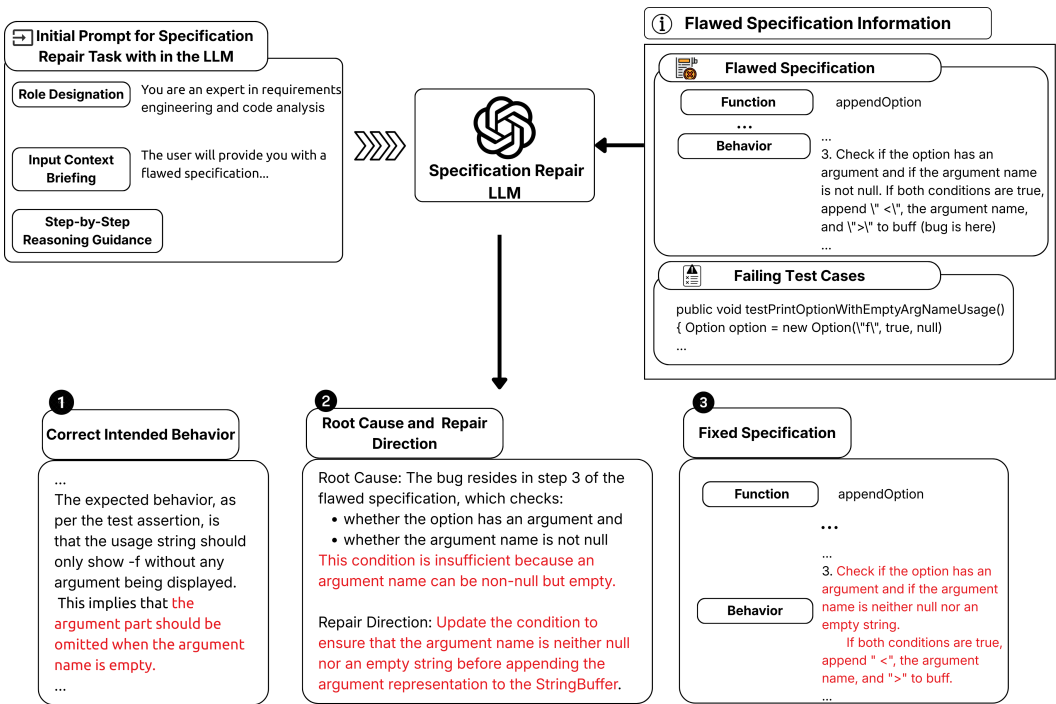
Initial Prompt for Specification Repair Task with in the LLM

Role Designation

You are an expert in requirements engineering and code analysis

Input Context Briefing

The user will provide you with a flawed specification...

Step-by-Step Reasoning Guidance

Specification Repair LLM

Flawed Specification Information

Flawed Specification

Function

appendOption

...

Behavior

...
3. Check if the option has an argument and if the argument name is not null. If both conditions are true, append \" <\", the argument name, and \">\" to buff (bug is here)
...

Failing Test Cases

public void testPrintOptionWithEmptyArgNameUsage()
{ Option option = new Option(\"f\", true, null)
...

1

Correct Intended Behavior

...
The expected behavior, as per the test assertion, is that the usage string should only show -f without any argument being displayed. This implies that the argument part should be omitted when the argument name is empty.
...

2

Root Cause and Repair Direction

Root Cause: The bug resides in step 3 of the flawed specification, which checks:
• whether the option has an argument and
• whether the argument name is not null
This condition is insufficient because an argument name can be non-null but empty.

Repair Direction: Update the condition to ensure that the argument name is neither null nor an empty string before appending the argument representation to the StringBuffer.

3

Fixed Specification

Function

appendOption

...

Behavior

...
3. Check if the option has an argument and if the argument name is neither null nor an empty string.
If both conditions are true, append " <", the argument name, and ">" to buff.
...